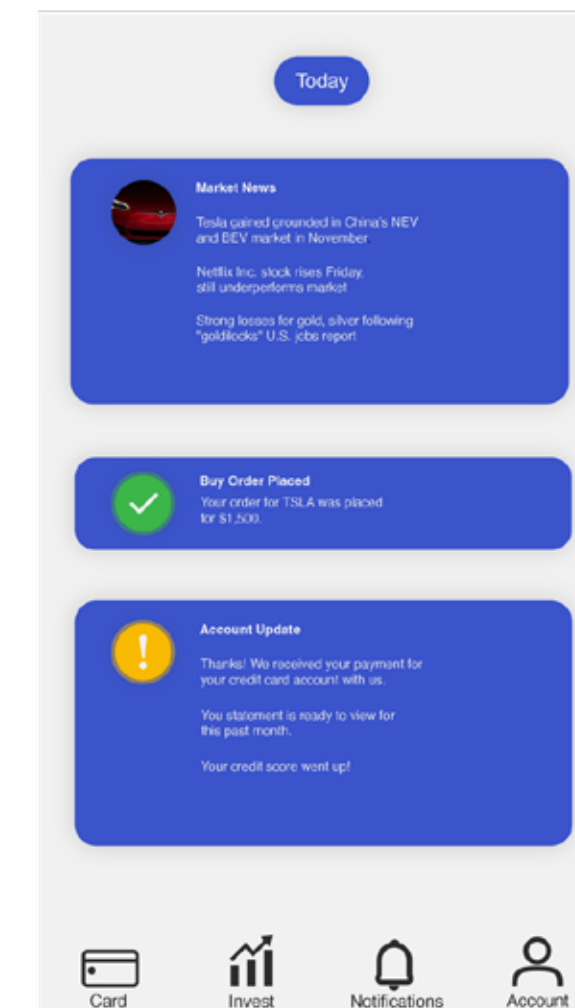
Today

Market News

Tesla gained grounded in China's NEV and BEV market in November

Netflix Inc. stock rises Friday, still underperforms market

Strong losses for gold, silver following "goldilocks" U.S. jobs report

Buy Order Placed

Your order for TSLA was placed for $1,500.

Account Update

Thanks! We received your payment for your credit card account with us.

You statement is ready to view for this past month.

Your credit score went up!

Card

Invest

Notifications

Account